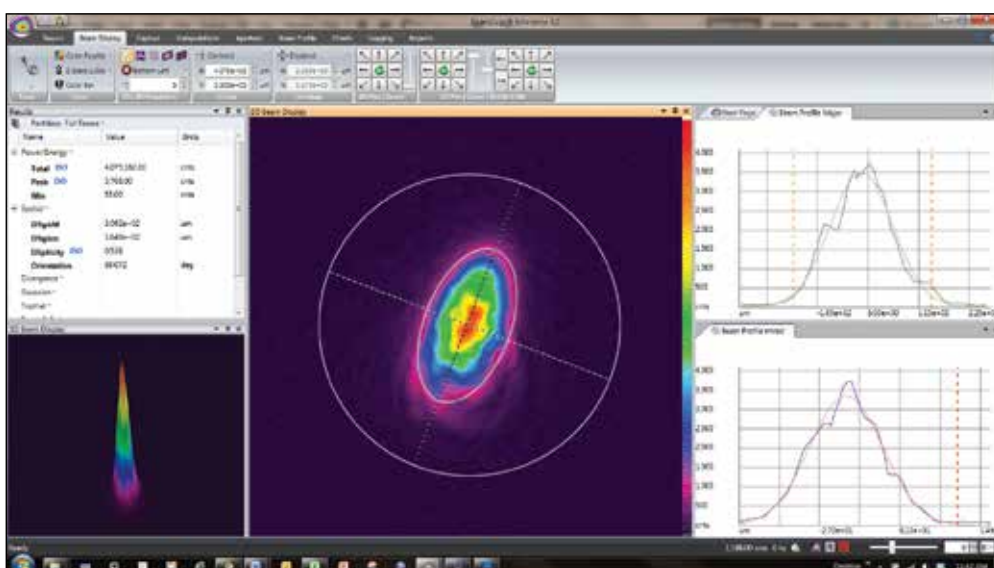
BeamGage Ultimate 6.2

Beam Display | Capture | Calculations | Apertures | Beam Profile | Charts | Logging | Reports

Color Profile
2 Levels
Color Bar

Bottom Left

Centroid
Ellipse

Results
Partition: Full Frame

| Name | Value | Units |
|---|---|---|
| Power/Energy | | |
| Total | 4.0751E+03 | cnts |
| Peak | 3.76E+03 | cnts |
| Min | 55.00 | cnts |
| Spatial | | |
| D4σMaj | 3.062e+02 | um |
| D4σMin | 1.849e+02 | um |
| Ellipticity | 0.6038 | |
| Orientation | 69.672 | deg |
| Divergence | | |
| Gaussian | | |
| Tophat | | |

3D Beam Display

2D Beam Display

4,000
3,500
3,000
2,500
2,000
1,500
1,000
500
0 %

Beam Profile Major

4,000
3,500
3,000
2,500
2,000
1,500
1,000
500
0 %

um -1.00e+02 0.00e+00 1.00e+02 2.00e+02

Beam Profile Minor

4,000
3,500
3,000
2,500
2,000
1,500
1,000
500
0 %

um -2.70e+01 8.10e+01 1.4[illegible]

Ready